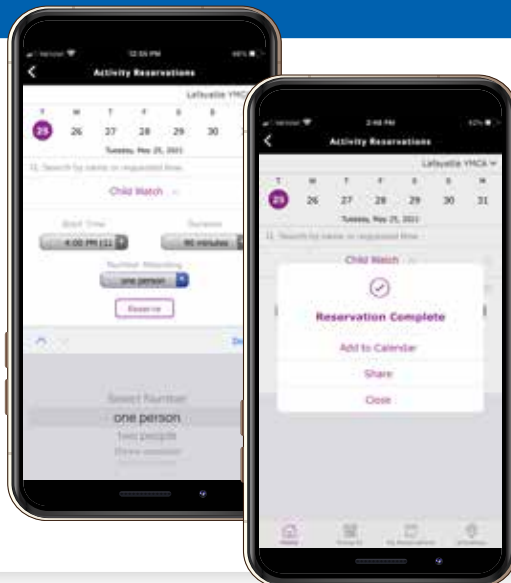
12:55 PM
Activity Reservations
Lafayette YMCA
T W T F S S
25 26 27 28 29 30
Tuesday, May 25, 2021
Search for name or requested time
Child Watch
Start Time
4:00 PM (1)
Duration
90 minutes
Number Attending
one person
Reserve
Select Number
one person
two people
three people

2:48 PM
Activity Reservations
Lafayette YMCA
T W T F S S M
25 26 27 28 29 30 31
Tuesday, May 25, 2021
Search for name or requested time
Child Watch
Reservation Complete
Add to Calendar
Share
Close
Home
Check In
My Reservations
Locations